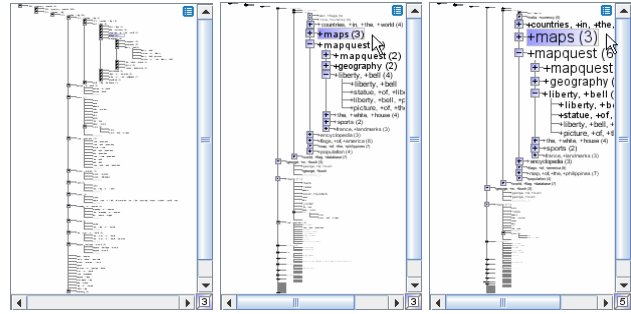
3

+maps (3)
+mapquest (2)
+mapquest (2)
+geography (2)
+liberty, +bell (4)
liberty, +bell
statue, +of, +libe
liberty, +bell, +p
picture, +of, +the
+the, +white, +house (4)
+sports (2)
+france, +landmarks (3)
+encyclopedia (3)
+flags, +of, +america (6)
+map, +of, +the, +philippines (7)
+population (4)
3

+countries, +in, +the,
+maps (3)
+mapquest (6
+mapquest
+geography (
+liberty, +bell (
liberty, +be
statue, +of,
liberty, +bell, +
picture, +of, +
+the, +white, +house (4)
+sports (2)
+france, +landmarks (3)
+encyclopedia (3)
+flags, +of, +america (6)
+map, +of, +the, +philippines (7)
+population (4)
5